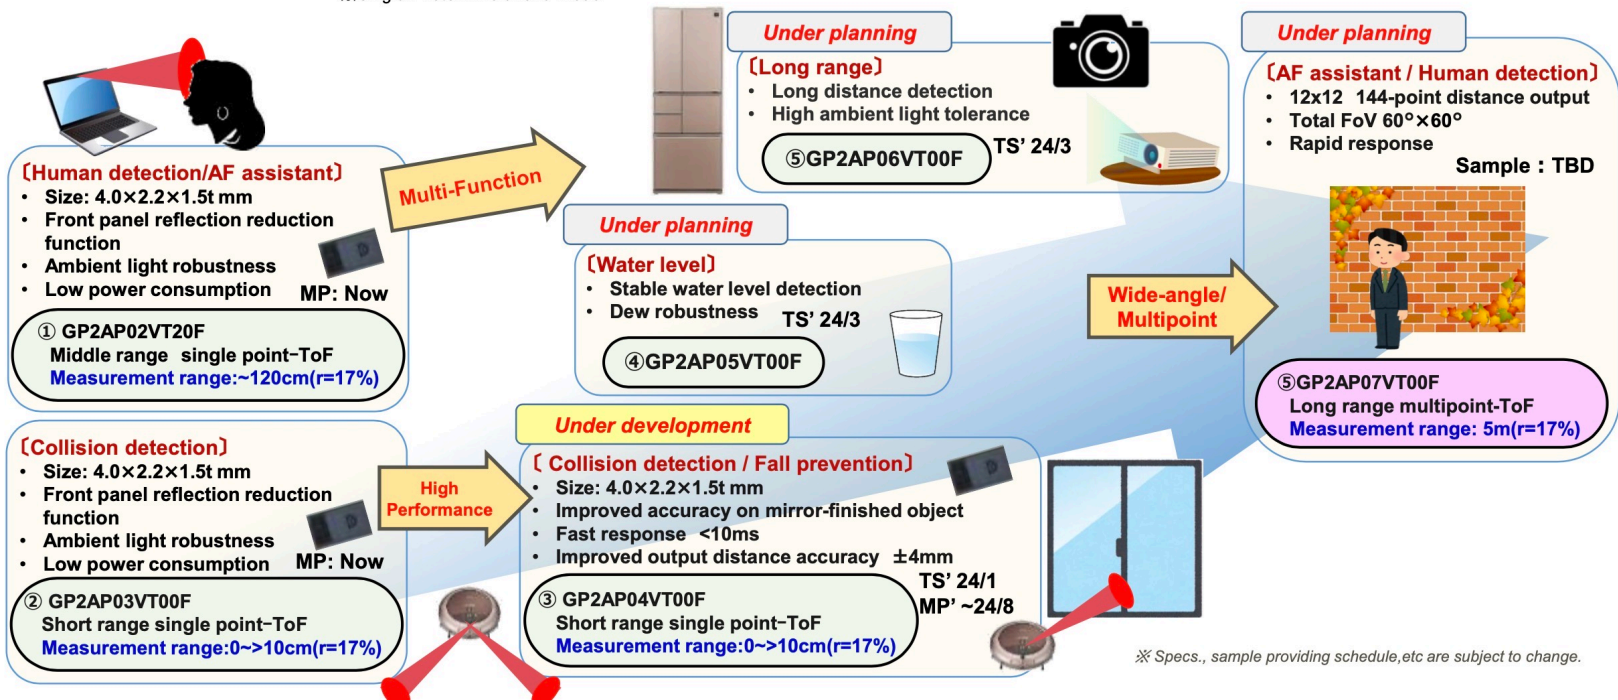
〔Human detection/AF assistant〕
• Size: 4.0×2.2×1.5t mm
• Front panel reflection reduction function
• Ambient light robustness
• Low power consumption
MP: Now
① GP2AP02VT20F
Middle range single point-ToF
Measurement range:~120cm(r=17%)

Multi-Function

Under planning
〔Long range〕
• Long distance detection
• High ambient light tolerance
⑤GP2AP06VT00F
TS' 24/3

Under planning
〔Water level〕
• Stable water level detection
• Dew robustness
TS' 24/3
④GP2AP05VT00F

Under planning
〔AF assistant / Human detection〕
• 12x12 144-point distance output
• Total FoV 60°×60°
• Rapid response
Sample：TBD

Wide-angle/ Multipoint

⑤GP2AP07VT00F
Long range multipoint-ToF
Measurement range: 5m(r=17%)

〔Collision detection〕
• Size: 4.0×2.2×1.5t mm
• Front panel reflection reduction function
• Ambient light robustness
• Low power consumption
MP: Now
② GP2AP03VT00F
Short range single point-ToF
Measurement range:0~>10cm(r=17%)

High Performance

Under development
〔Collision detection / Fall prevention〕
• Size: 4.0×2.2×1.5t mm
• Improved accuracy on mirror-finished object
• Fast response <10ms
• Improved output distance accuracy ±4mm
TS' 24/1
MP' ~24/8
③ GP2AP04VT00F
Short range single point-ToF
Measurement range:0~>10cm(r=17%)

※ Specs., sample providing schedule,etc are subject to change.